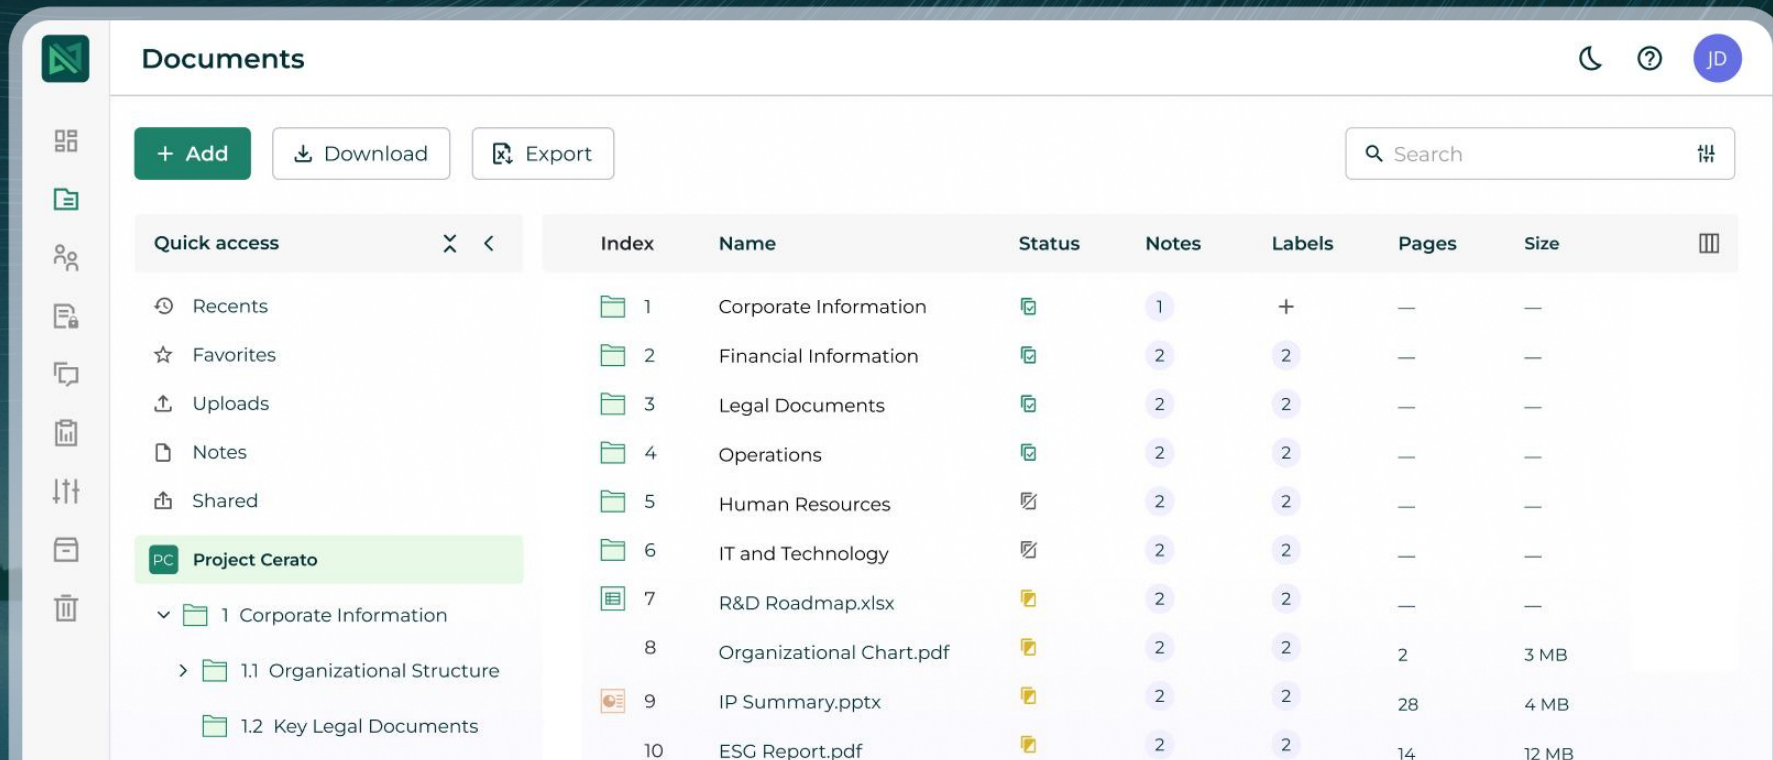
Documents

JD

+ Add

Download

Export

Search

Quick access

Recents

Favorites

Uploads

Notes

Shared

PC Project Cerato

1 Corporate Information

1.1 Organizational Structure

1.2 Key Legal Documents

| Index | Name | Status | Notes | Labels | Pages | Size |
|---|---|---|---|---|---|---|
| 1 | Corporate Information | | 1 | + | — | — |
| 2 | Financial Information | | 2 | 2 | — | — |
| 3 | Legal Documents | | 2 | 2 | — | — |
| 4 | Operations | | 2 | 2 | — | — |
| 5 | Human Resources | | 2 | 2 | — | — |
| 6 | IT and Technology | | 2 | 2 | — | — |
| 7 | R&D Roadmap.xlsx | | 2 | 2 | — | — |
| 8 | Organizational Chart.pdf | | 2 | 2 | 2 | 3 MB |
| 9 | IP Summary.pptx | | 2 | 2 | 28 | 4 MB |
| 10 | ESG Report.pdf | | 2 | 2 | 14 | 12 MB |